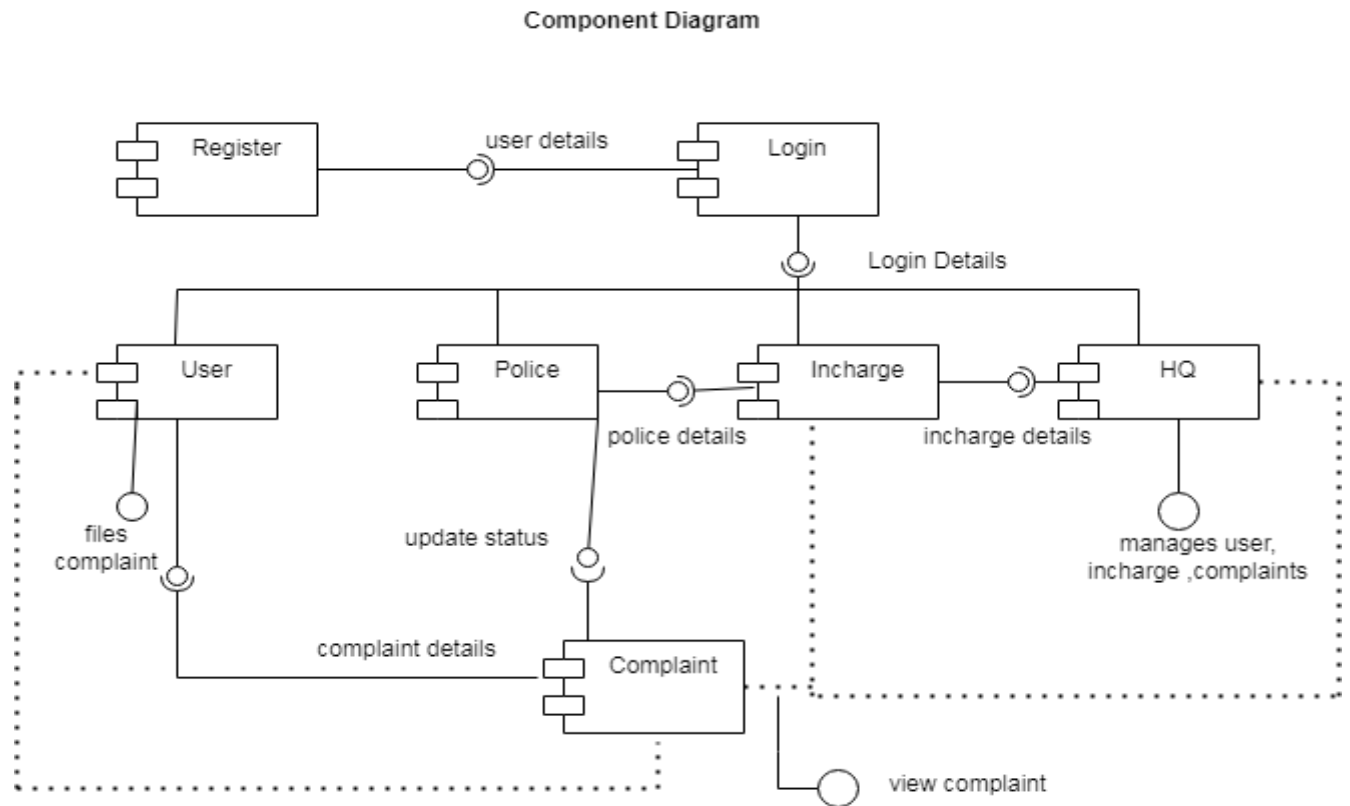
Component Diagram

Register

user details

Login

Login Details

User

Police

Incharge

HQ

police details

incharge details

files complaint

update status

manages user, incharge ,complaints

complaint details

Complaint

view complaint